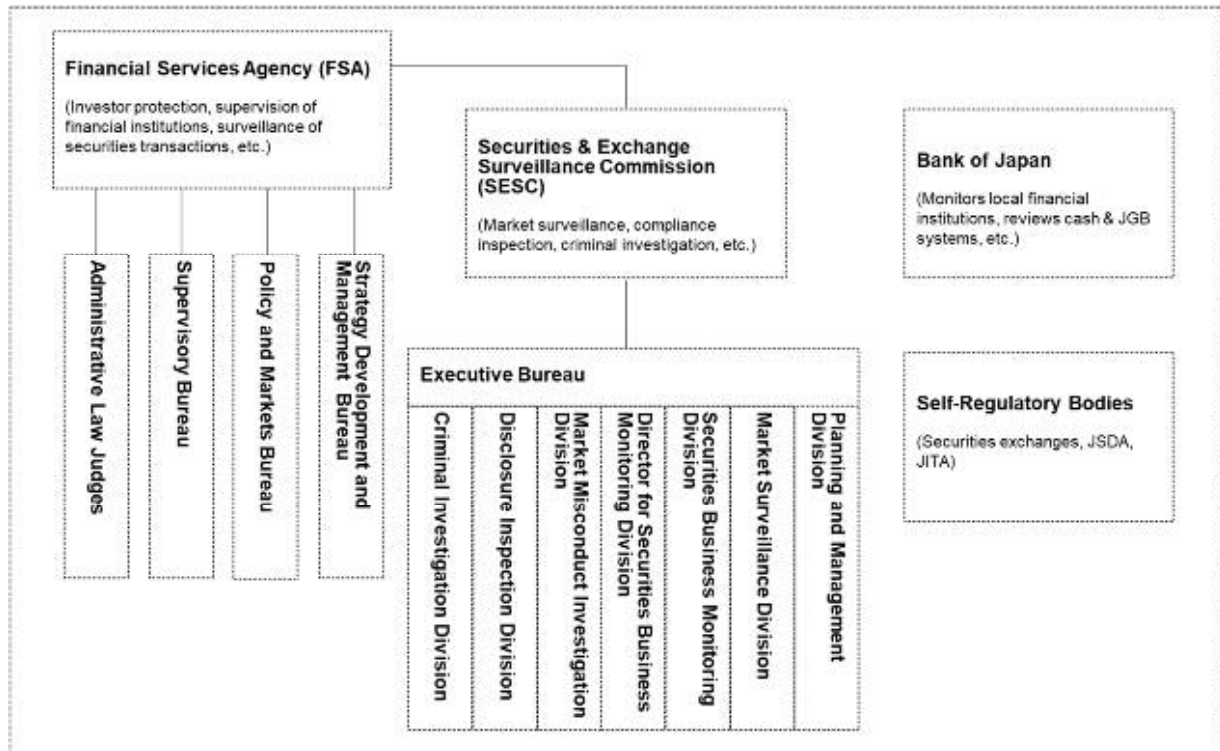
Financial Services Agency (FSA)

(Investor protection, supervision of financial institutions, surveillance of securities transactions, etc.)

Administrative Law Judges

Supervisory Bureau

Policy and Markets Bureau

Strategy Development and Management Bureau

Securities & Exchange Surveillance Commission (SESC)

(Market surveillance, compliance inspection, criminal investigation, etc.)

Executive Bureau

Criminal Investigation Division

Disclosure Inspection Division

Market Misconduct Investigation Division

Director for Securities Business Monitoring Division

Securities Business Monitoring Division

Market Surveillance Division

Planning and Management Division

Bank of Japan

(Monitors local financial institutions, reviews cash & JGB systems, etc.)

Self-Regulatory Bodies

(Securities exchanges, JSDA, JITA)